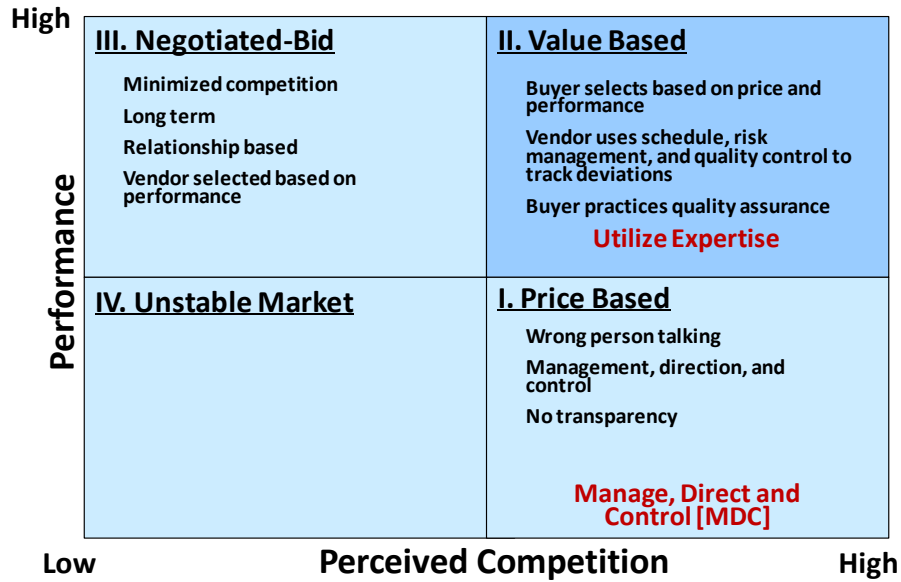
High

III. Negotiated-Bid

Minimized competition

Long term

Relationship based

Vendor selected based on performance

II. Value Based

Buyer selects based on price and performance

Vendor uses schedule, risk management, and quality control to track deviations

Buyer practices quality assurance

Utilize Expertise

Performance

IV. Unstable Market

I. Price Based

Wrong person talking

Management, direction, and control

No transparency

Manage, Direct and Control [MDC]

Low

Perceived Competition

High